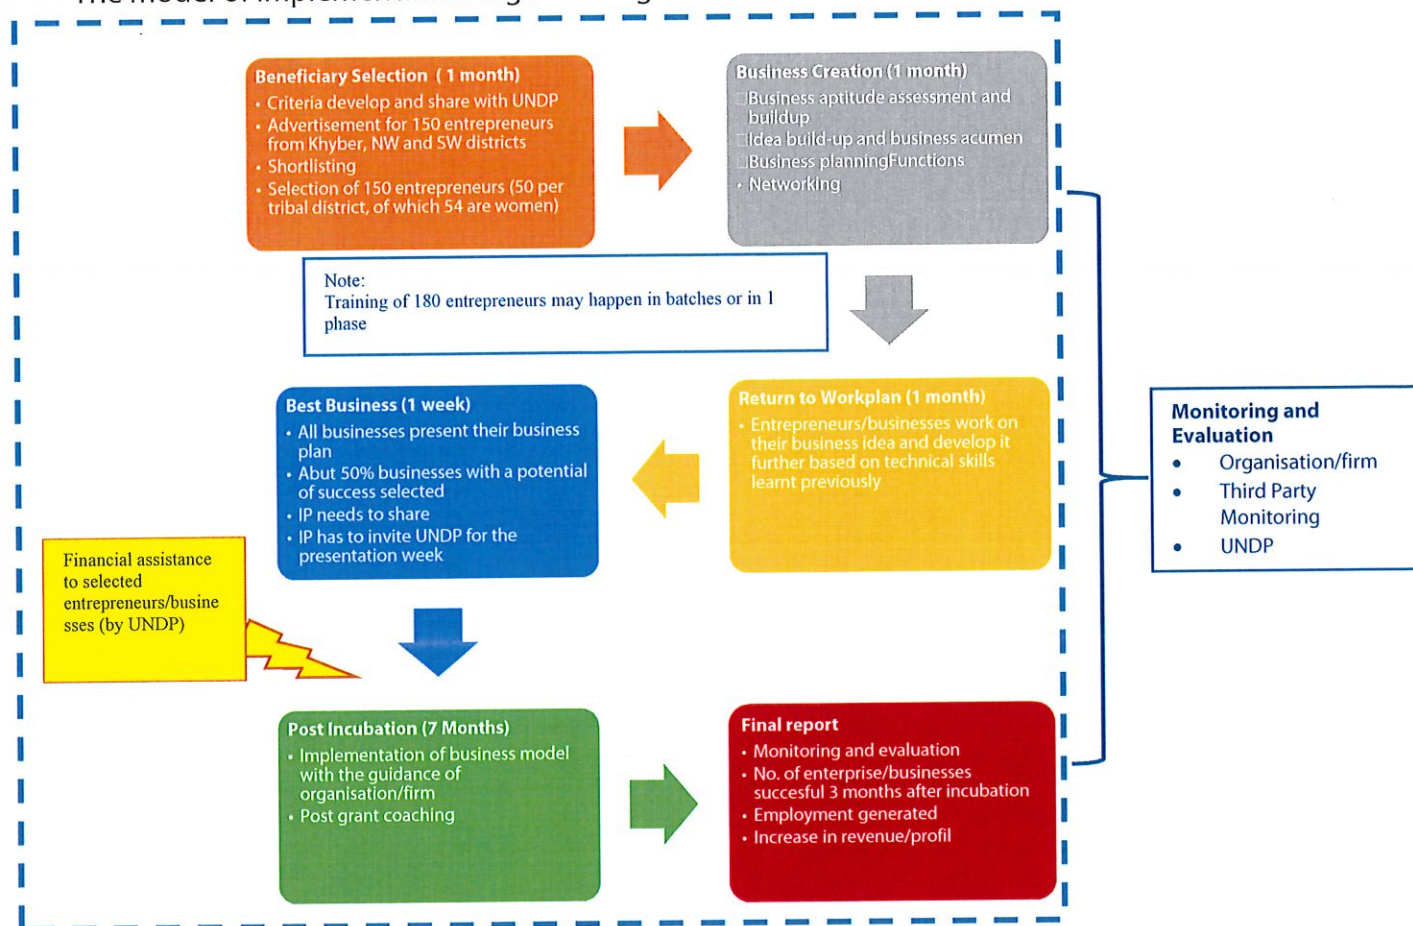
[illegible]

**Beneficiary Selection (1 month)**
- Criteria develop and share with UNDP
- Advertisement for 150 entrepreneurs from Khyber, NW and SW districts
- Shortlisting
- Selection of 150 entrepreneurs (50 per tribal district, of which 54 are women)

**Business Creation (1 month)**
Business aptitude assessment and buildup
Idea build-up and business acumen
Business planningFunctions
- Networking

Note:
Training of 180 entrepreneurs may happen in batches or in 1 phase

**Return to Workplan (1 month)**
- Entrepreneurs/businesses work on their business idea and develop it further based on technical skills learnt previously

**Best Business (1 week)**
- All businesses present their business plan
- Abut 50% businesses with a potential of success selected
- IP needs to share
- IP has to invite UNDP for the presentation week

Financial assistance to selected entrepreneurs/businesses (by UNDP)

**Post Incubation (7 Months)**
- Implementation of business model with the guidance of organisation/firm
- Post grant coaching

**Final report**
- Monitoring and evaluation
- No. of enterprise/businesses succesful 3 months after incubation
- Employment generated
- Increase in revenue/profil

**Monitoring and Evaluation**
- Organisation/firm
- Third Party Monitoring
- UNDP